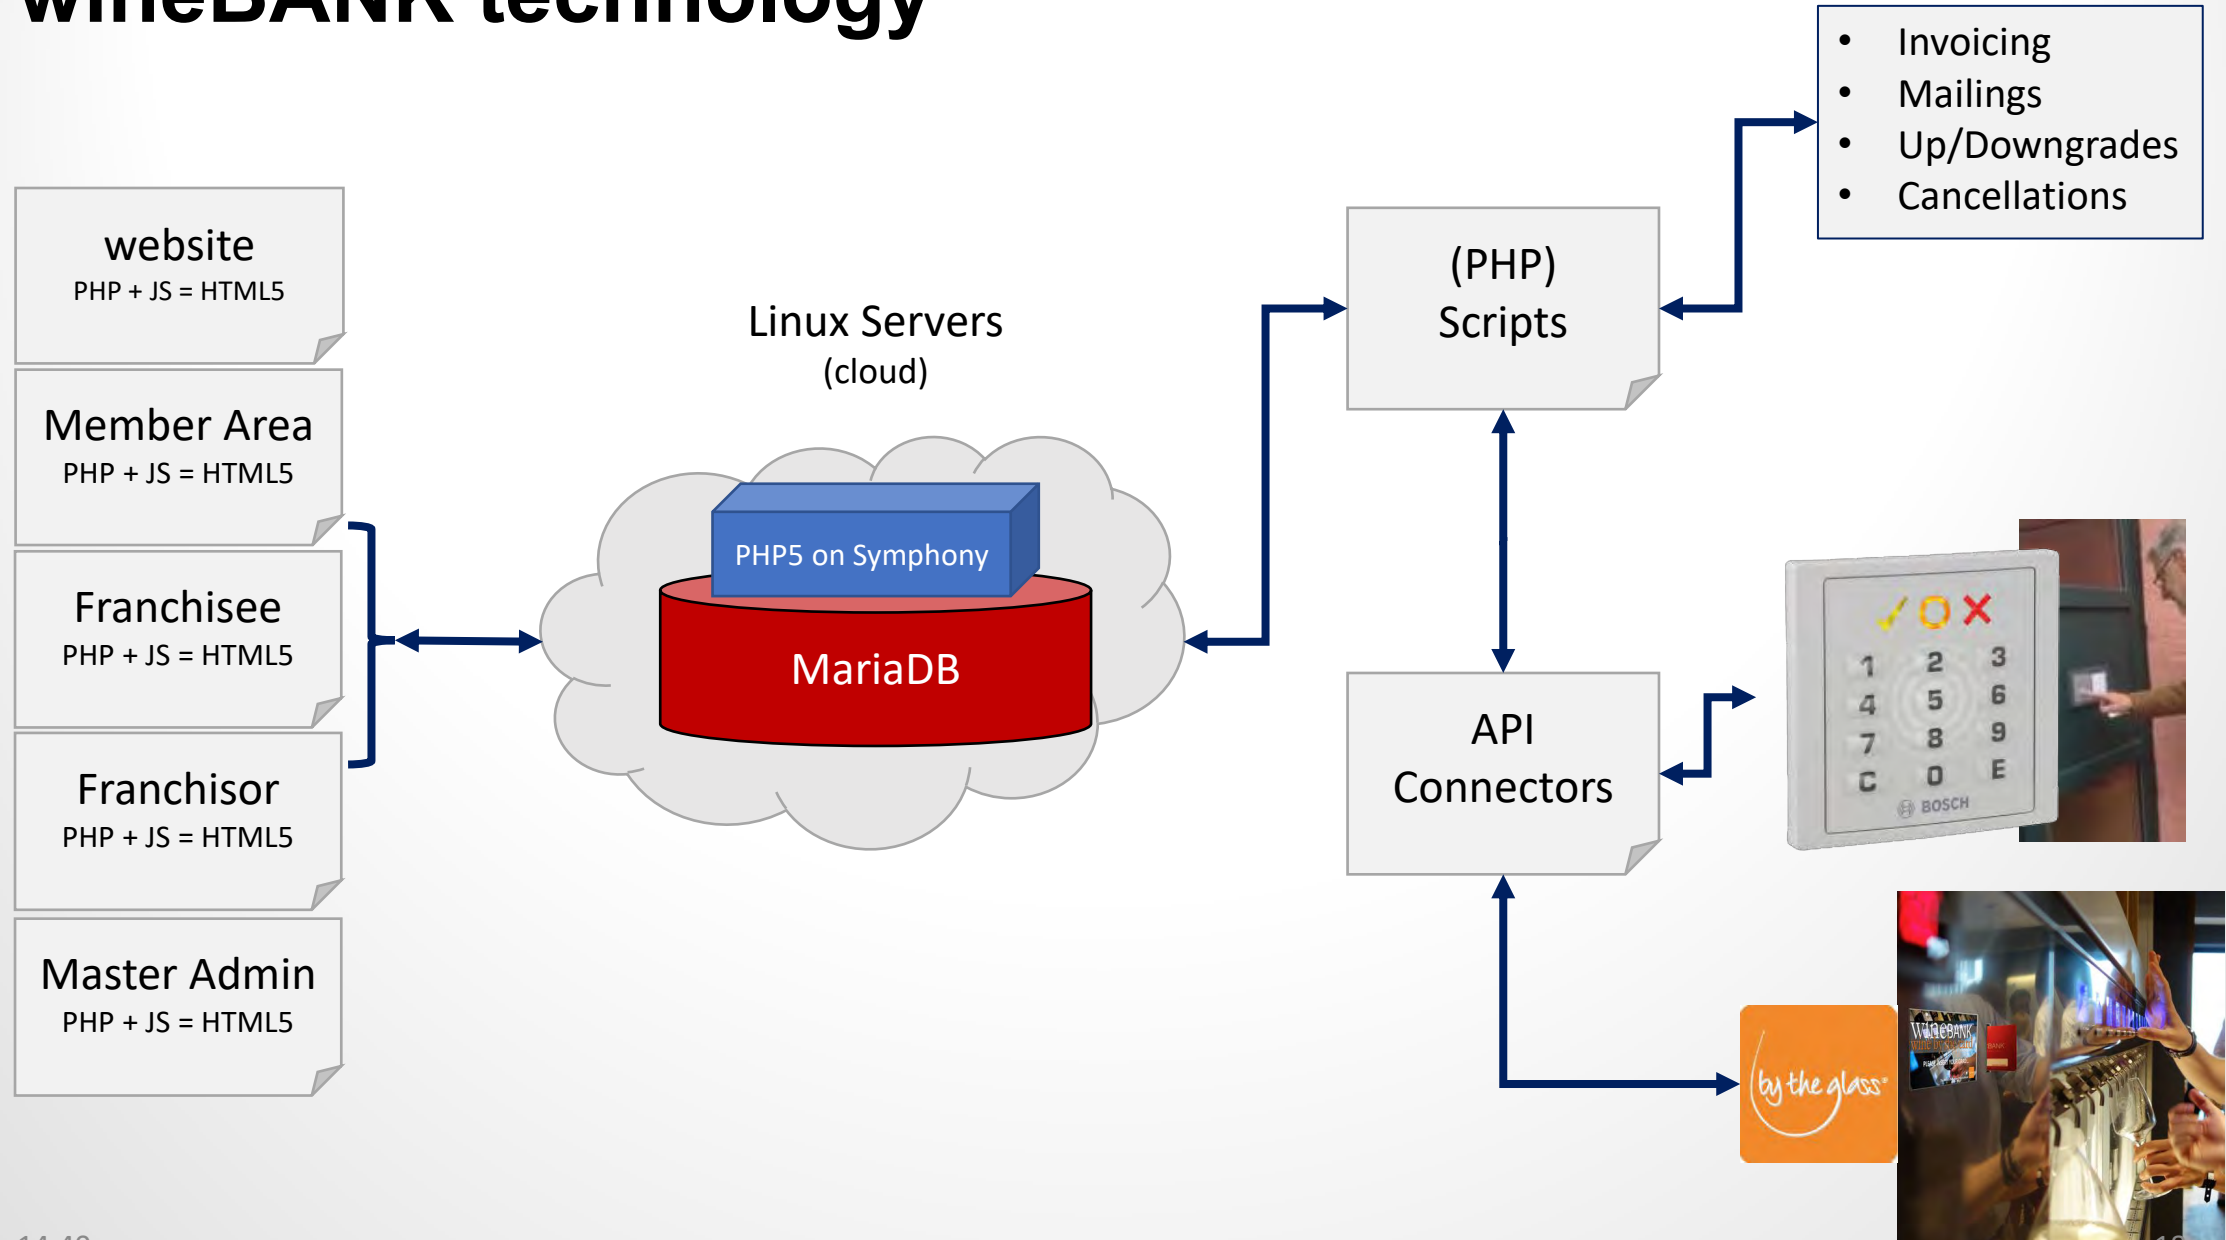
WineBANK technology

website
PHP + JS = HTML5

Member Area
PHP + JS = HTML5

Franchisee
PHP + JS = HTML5

Franchisor
PHP + JS = HTML5

Master Admin
PHP + JS = HTML5

Linux Servers
(cloud)

PHP5 on Symphony

MariaDB

(PHP)
Scripts

- Invoicing
- Mailings
- Up/Downgrades
- Cancellations

API
Connectors

1 2 3
4 5 6
7 8 9
C 0 E
BOSCH

by the glass

WineBANK